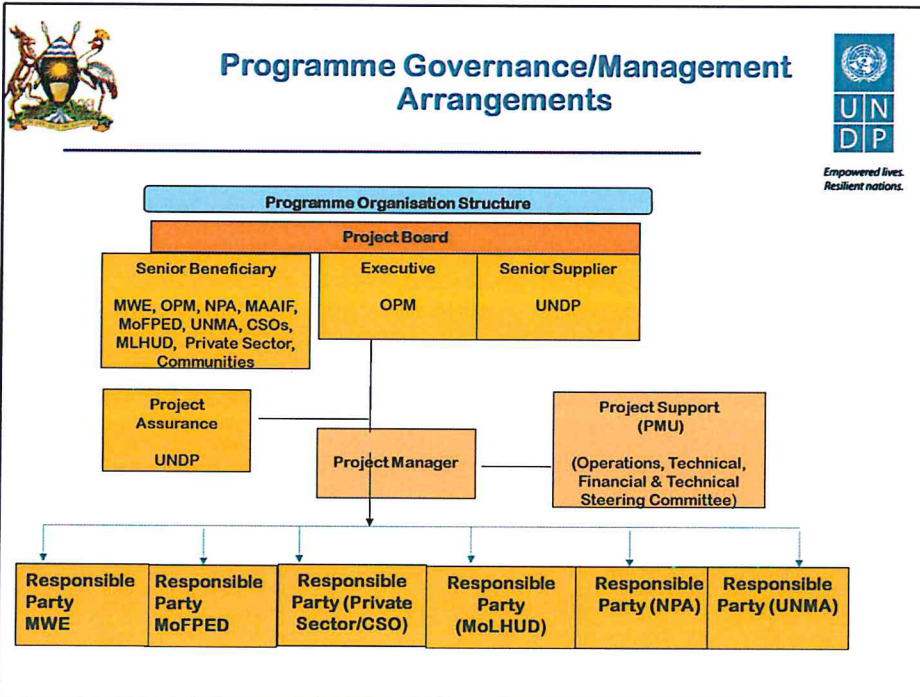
Programme Governance/Management Arrangements

U N D P

Empowered lives. Resilient nations.

Programme Organisation Structure

Project Board

Senior Beneficiary

MWE, OPM, NPA, MAAIF, MoFPED, UNMA, CSOs, MLHUD, Private Sector, Communities

Executive

OPM

Senior Supplier

UNDP

Project Assurance

UNDP

Project Manager

Project Support (PMU)

(Operations, Technical, Financial & Technical Steering Committee)

Responsible Party MWE

Responsible Party MoFPED

Responsible Party (Private Sector/CSO)

Responsible Party (MoLHUD)

Responsible Party (NPA)

Responsible Party (UNMA)